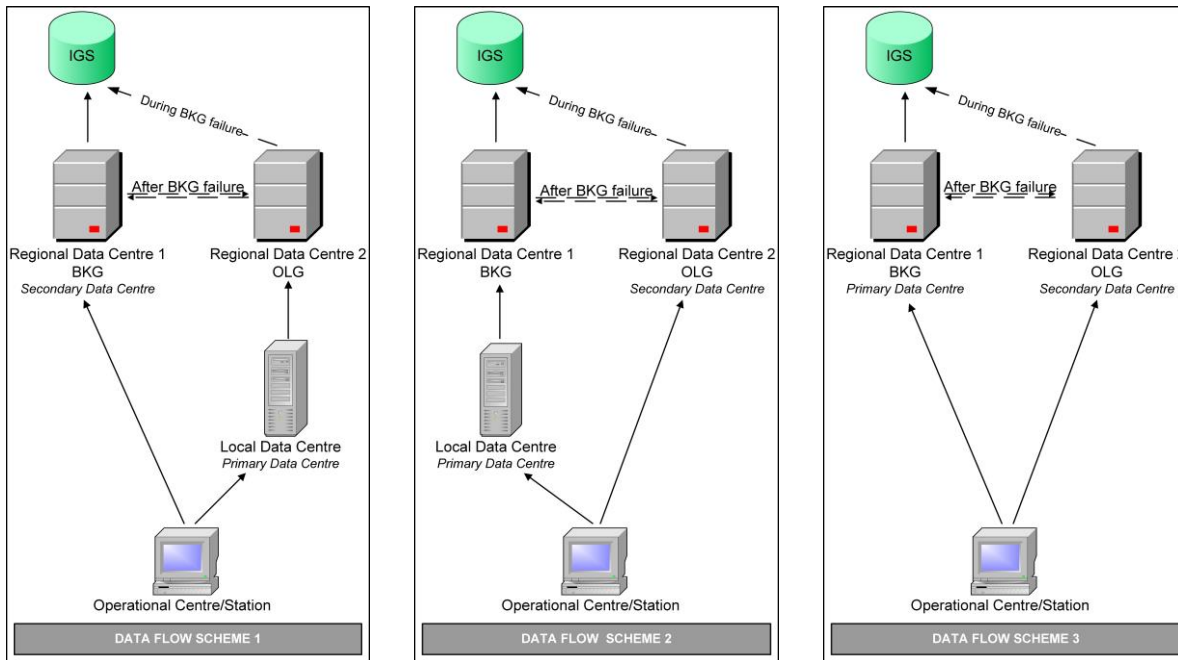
IGS

During BKG failure

After BKG failure

Regional Data Centre 1
BKG
*Secondary Data Centre*

Regional Data Centre 2
OLG

Local Data Centre
*Primary Data Centre*

Operational Centre/Station

DATA FLOW SCHEME 1

IGS

During BKG failure

After BKG failure

Regional Data Centre 1
BKG

Regional Data Centre 2
OLG
*Secondary Data Centre*

Local Data Centre
*Primary Data Centre*

Operational Centre/Station

DATA FLOW SCHEME 2

IGS

During BKG failure

After BKG failure

Regional Data Centre 1
BKG
*Primary Data Centre*

Regional Data Centre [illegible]
OLG
*Secondary Data Centre*

Operational Centre/Station

DATA FLOW SCHEME 3